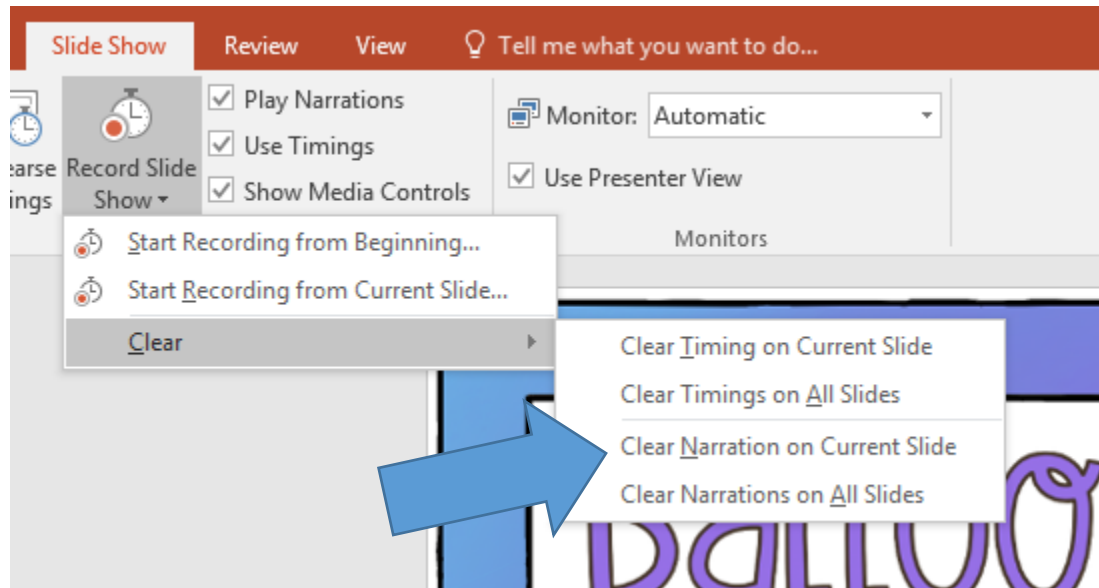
Slide Show Review View Tell me what you want to do...

earse ings

Record Slide Show

Play Narrations
Use Timings
Show Media Controls

Monitor: Automatic
Use Presenter View
Monitors

Start Recording from Beginning...
Start Recording from Current Slide...
Clear

Clear Timing on Current Slide
Clear Timings on All Slides
Clear Narration on Current Slide
Clear Narrations on All Slides

Balloo